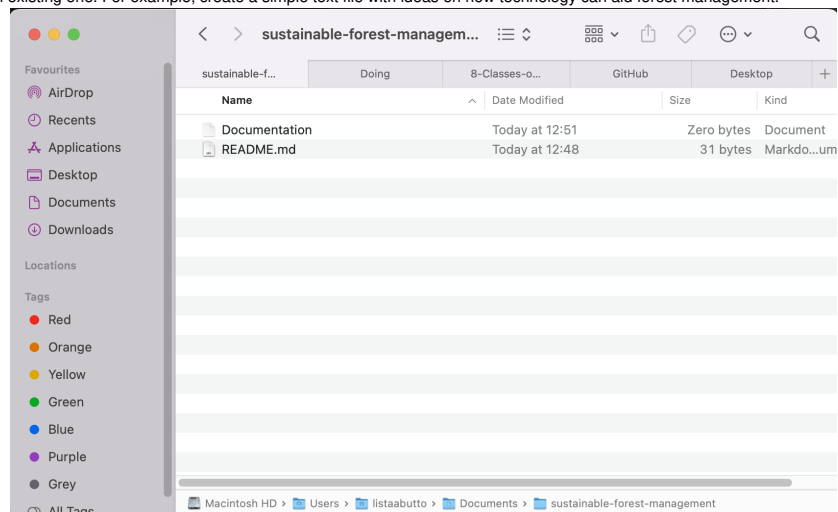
existing one. For example, create a simple text file with ideas on how technology can aid forest management.

sustainable-forest-managem...

sustainable-f... | Doing | 8-Classes-o... | GitHub | Desktop

Favourites
AirDrop
Recents
Applications
Desktop
Documents
Downloads

Locations

Tags
Red
Orange
Yellow
Green
Blue
Purple
Grey
All Tags

| Name | Date Modified | Size | Kind |
|---|---|---|---|
| Documentation | Today at 12:51 | Zero bytes | Document |
| README.md | Today at 12:48 | 31 bytes | Markdo...um |

Macintosh HD › Users › listaabutto › Documents › sustainable-forest-management